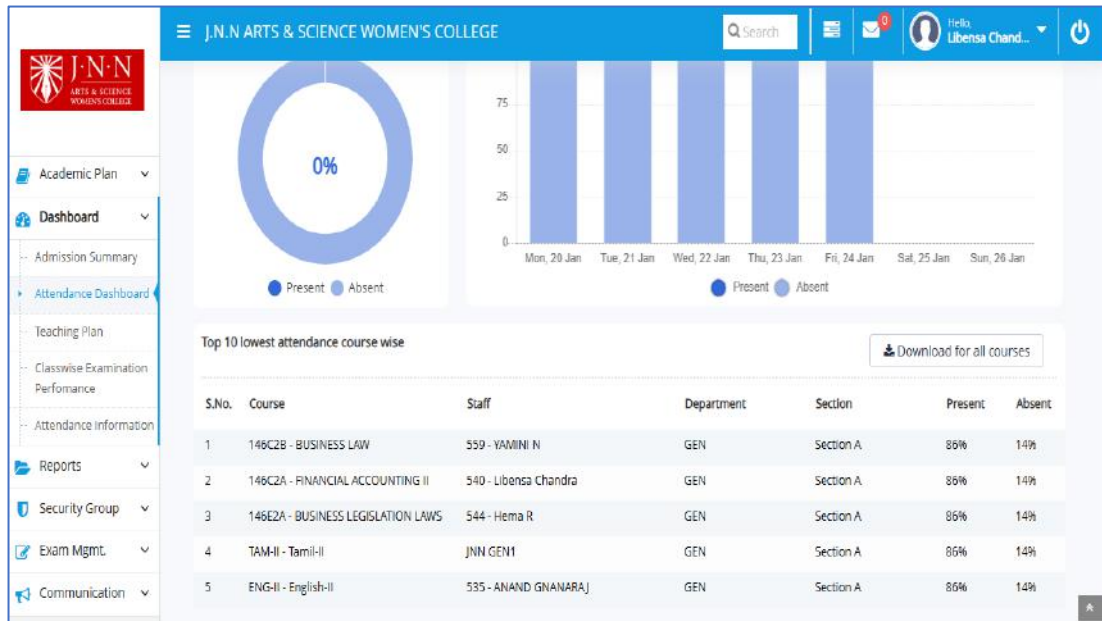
J·N·N
ARTS & SCIENCE WOMEN'S COLLEGE

J.N.N ARTS & SCIENCE WOMEN'S COLLEGE

Search

0

Hello, Libensa Chand...

Academic Plan

Dashboard

Admission Summary

Attendance Dashboard

Teaching Plan

Classwise Examination Perfomance

Attendance Information

Reports

Security Group

Exam Mgmt.

Communication

0%

Present Absent

75

50

25

0

Mon, 20 Jan Tue, 21 Jan Wed, 22 Jan Thu, 23 Jan Fri, 24 Jan Sat, 25 Jan Sun, 26 Jan

Present Absent

Top 10 lowest attendance course wise

Download for all courses

| S.No. | Course | Staff | Department | Section | Present | Absent |
|---|---|---|---|---|---|---|
| 1 | 146C2B - BUSINESS LAW | 559 - YAMINI N | GEN | Section A | 86% | 14% |
| 2 | 146C2A - FINANCIAL ACCOUNTING II | 540 - Libensa Chandra | GEN | Section A | 86% | 14% |
| 3 | 146E2A - BUSINESS LEGISLATION LAWS | 544 - Hema R | GEN | Section A | 86% | 14% |
| 4 | TAM-II - Tamil-II | JNN GEN1 | GEN | Section A | 86% | 14% |
| 5 | ENG-II - English-II | 535 - ANAND GNANARAJ | GEN | Section A | 86% | 14% |